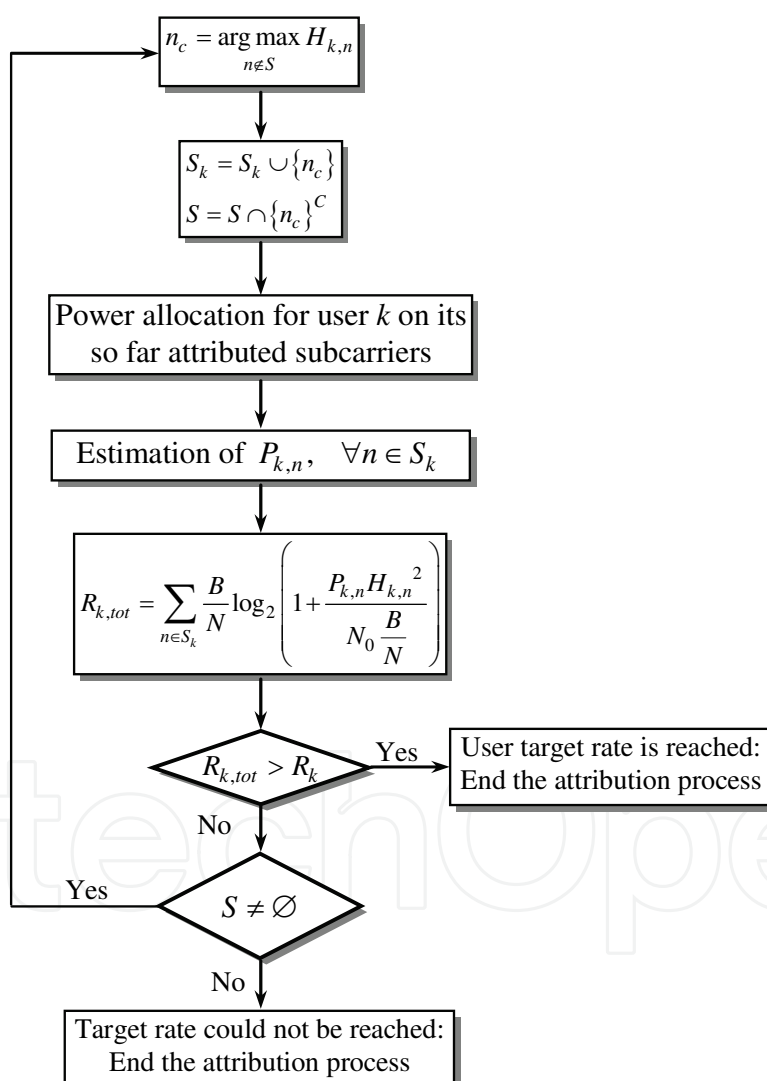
$n_c = \arg\max_{n \notin S} H_{k,n}$

$S_k = S_k \cup \{n_c\}$
$S = S \cap \{n_c\}^C$

Power allocation for user $k$ on its so far attributed subcarriers

Estimation of $P_{k,n}, \quad \forall n \in S_k$

$R_{k,tot} = \sum_{n \in S_k} \frac{B}{N} \log_2 \left( 1 + \frac{P_{k,n} H_{k,n}{}^2}{N_0 \frac{B}{N}} \right)$

$R_{k,tot} > R_k$

Yes

User target rate is reached: End the attribution process

No

Yes

$S \neq \varnothing$

No

Target rate could not be reached: End the attribution process